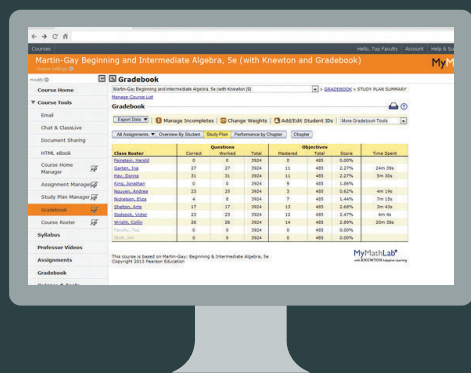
Courses

Hello, Top Faculty | Account | Help & Su

Martin-Gay Beginning and Intermediate Algebra, 5e (with Knewton and Gradebook)

course settings

MyM

Course Home

Course Tools

Email

Chat & ClassLive

Document Sharing

HTML eBook

Course Home Manager

Assignment Manager

Study Plan Manager

Gradebook

Course Roster

Syllabus

Professor Videos

Assignments

Gradebook

Gradebook

Martin-Gay Beginning and Intermediate Algebra, 5e (with Knewton (9)

> GRADEBOOK > STUDY PLAN SUMMARY

Manage Course List

Gradebook

Export Data | Manage Incompletes | Change Weights | Add/Edit Student IDs | More Gradebook Tools

All Assignments | Overview By Student | Study Plan | Performance by Chapter | Chapter

| Class Roster | Questions Correct | Questions Worked | Questions Total | Objectives Mastered | Objectives Total | Score | Time Spent |
|---|---|---|---|---|---|---|---|
| Feinstein, Harold | 0 | 0 | 3924 | 0 | 485 | 0.00% | |
| Garten, Ina | 27 | 27 | 3924 | 11 | 485 | 2.27% | 24m 39s |
| Hau, Donna | 31 | 31 | 3924 | 11 | 485 | 2.27% | 5m 30s |
| King, Jonathan | 0 | 0 | 3924 | 9 | 485 | 1.86% | |
| Nguyen, Andrea | 23 | 23 | 3924 | 3 | 485 | 0.62% | 4m 19s |
| Robertson, Eliza | 4 | 8 | 3924 | 7 | 485 | 1.44% | 7m 15s |
| Shelton, Arts | 17 | 17 | 3924 | 13 | 485 | 2.68% | 3m 43s |
| Sodwick, Victor | 23 | 23 | 3924 | 12 | 485 | 2.47% | 4m 4s |
| Wright, Colby | 26 | 26 | 3924 | 14 | 485 | 2.89% | 20m 10s |
| Faculty, Top | 0 | 0 | 3924 | 0 | 485 | 0.00% | |
| Stott, Jim | 0 | 0 | 3924 | 0 | 485 | 0.00% | |

This course is based on Martin-Gay: Beginning & Intermediate Algebra, 5e
Copyright 2013 Pearson Education

MyMathLab
with KNEWTON adaptive learning